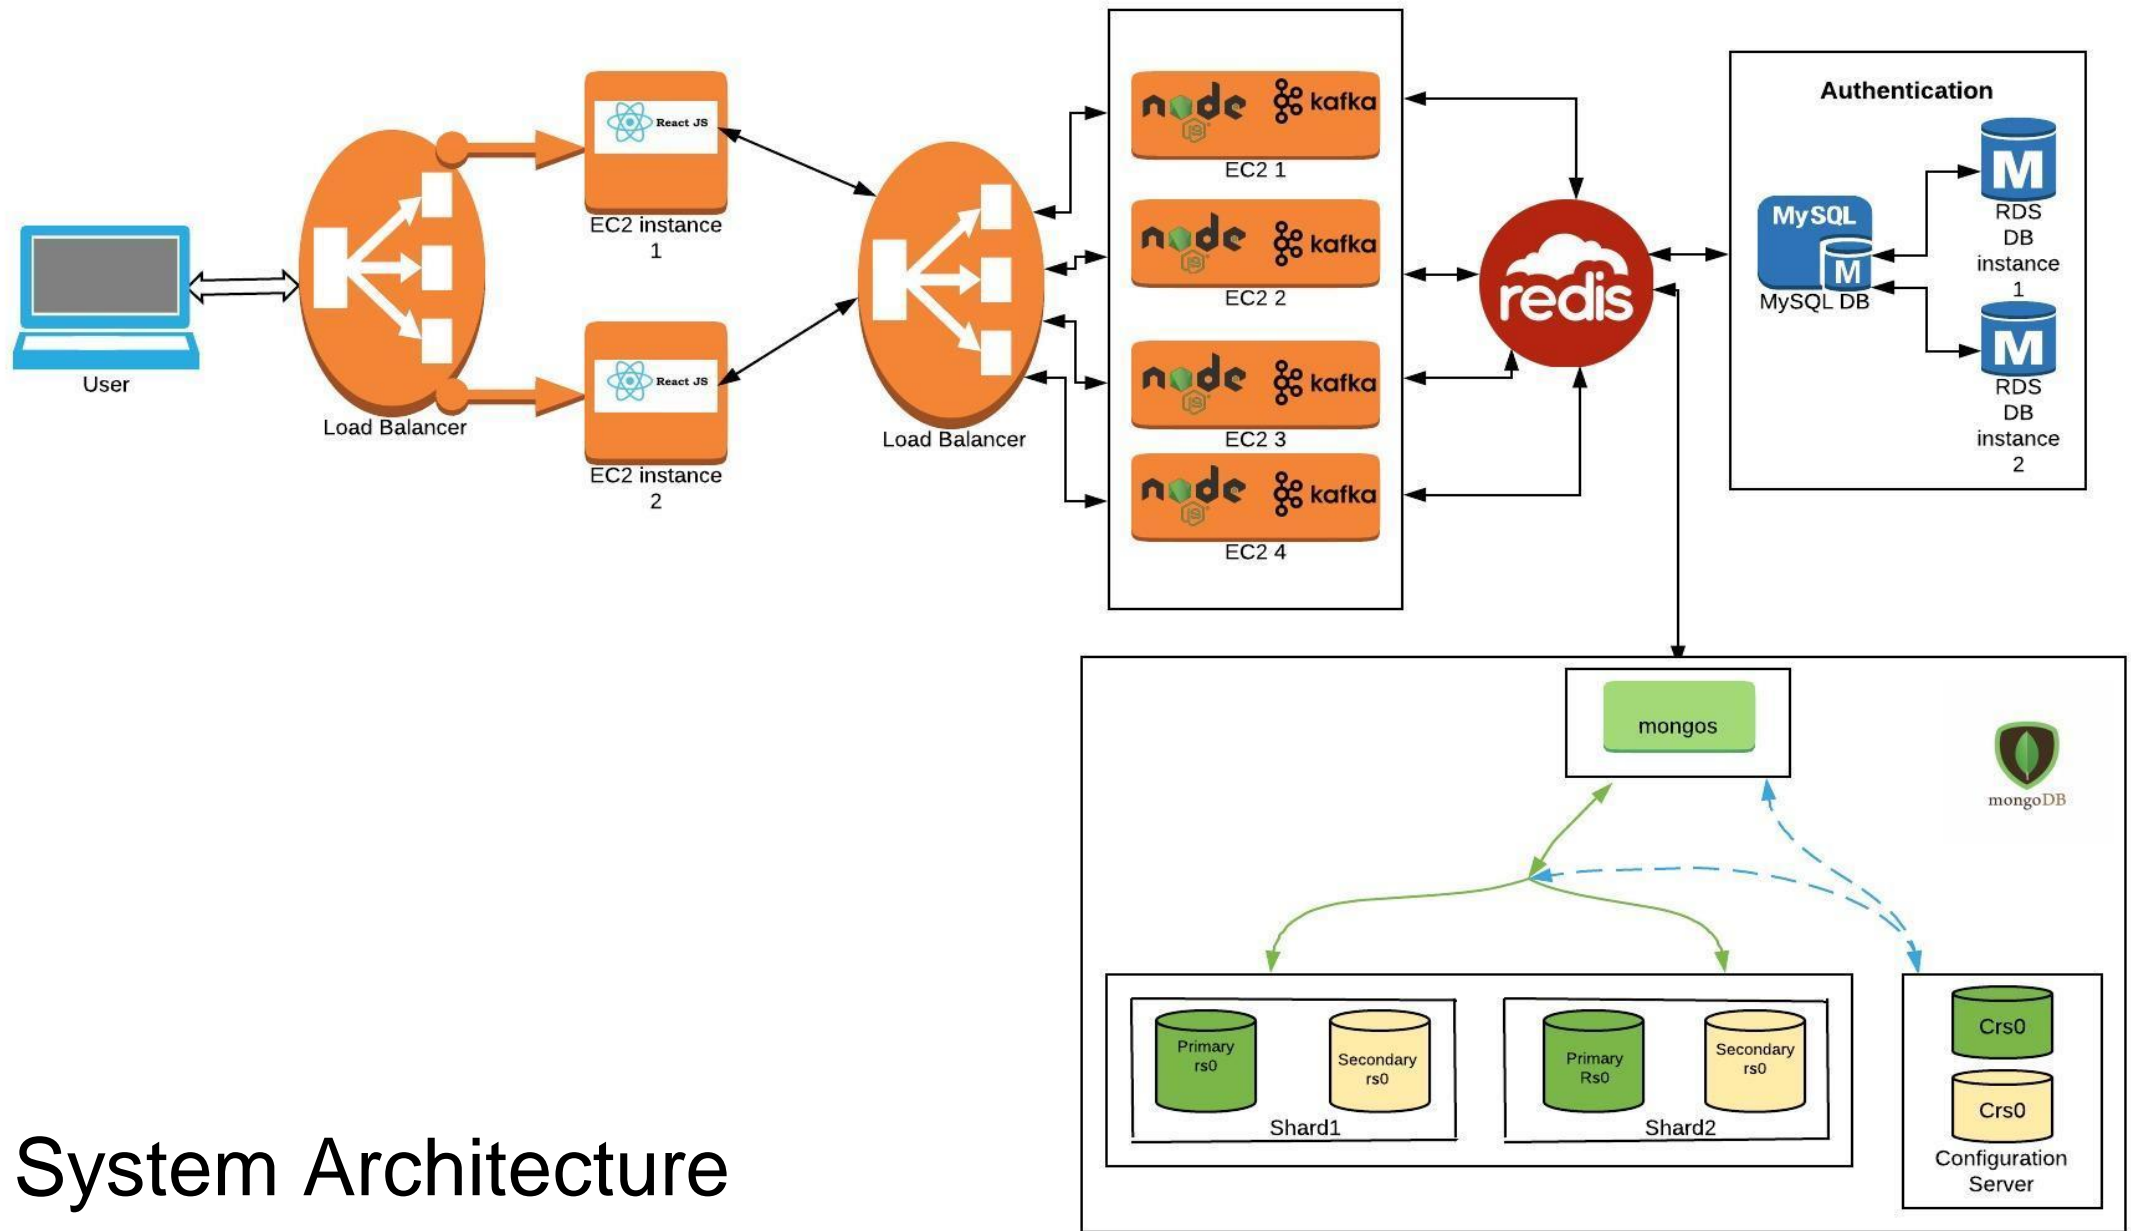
User

Load Balancer

React JS

EC2 instance 1

React JS

EC2 instance 2

Load Balancer

node kafka
EC2 1

node kafka
EC2 2

node kafka
EC2 3

node kafka
EC2 4

redis

Authentication

MySQL
M
MySQL DB

M
RDS DB instance 1

M
RDS DB instance 2

mongos

mongoDB

Primary rs0

Secondary rs0

Shard1

Primary Rs0

Secondary rs0

Shard2

Crs0

Crs0

Configuration Server

System Architecture